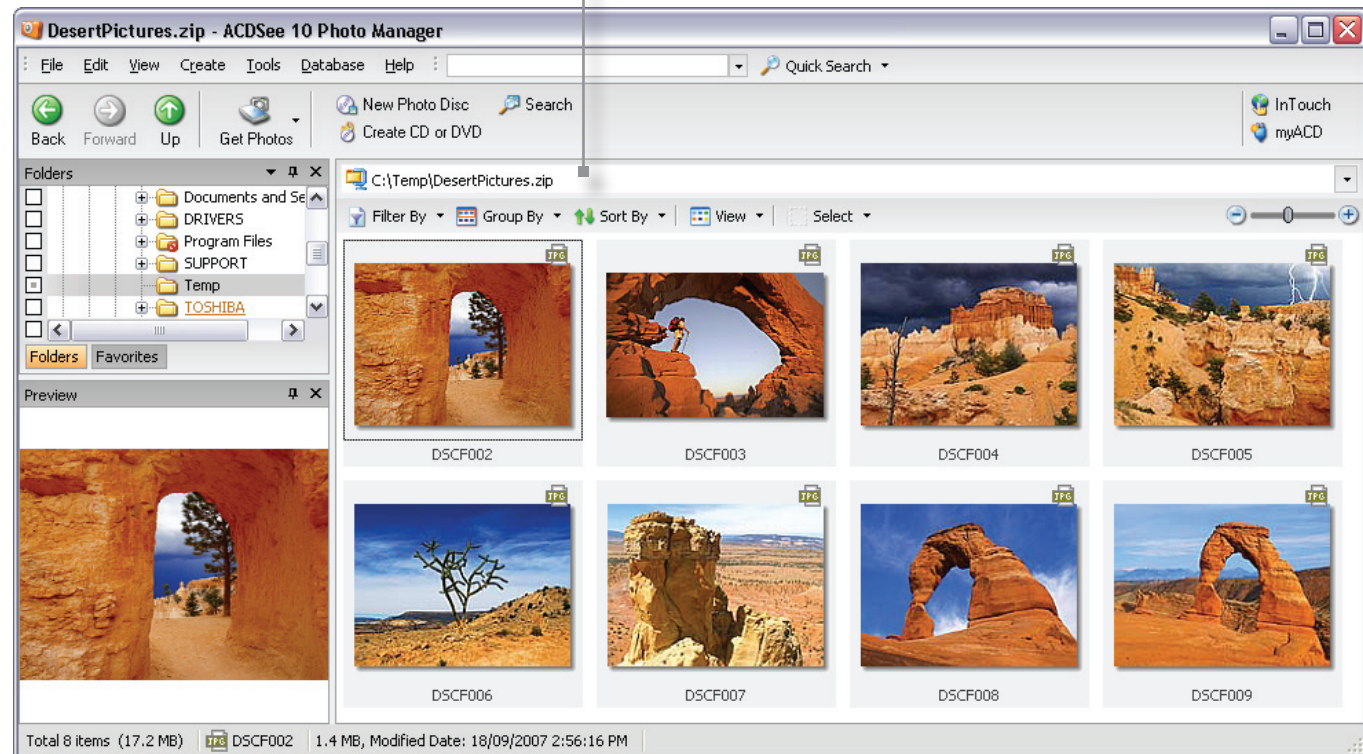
DesertPictures.zip - ACDSee 10 Photo Manager

File Edit View Create Tools Database Help

Quick Search

Back Forward Up Get Photos

New Photo Disc Search
Create CD or DVD

InTouch
myACD

Folders

Documents and Se
DRIVERS
Program Files
SUPPORT
Temp
TOSHIBA

Folders Favorites

Preview

C:\Temp\DesertPictures.zip

Filter By Group By Sort By View Select

JPG DSCF002
JPG DSCF003
JPG DSCF004
JPG DSCF005
JPG DSCF006
JPG DSCF007
JPG DSCF008
JPG DSCF009

Total 8 items (17.2 MB) JPG DSCF002 1.4 MB, Modified Date: 18/09/2007 2:56:16 PM